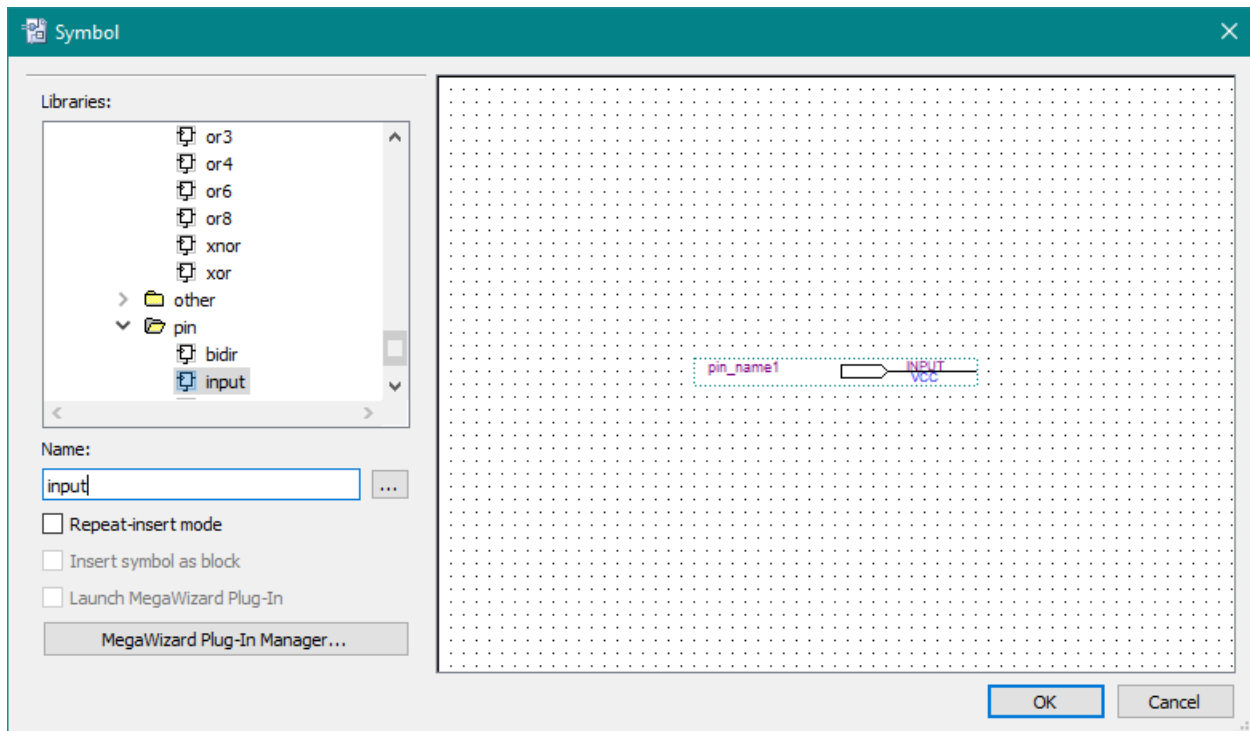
Symbol

Libraries:

or3
or4
or6
or8
xnor
xor
other
pin
bidir
input

Name:

input

...

Repeat-insert mode

Insert symbol as block

Launch MegaWizard Plug-In

MegaWizard Plug-In Manager...

pin_name1
INPUT
VCC

OK

Cancel